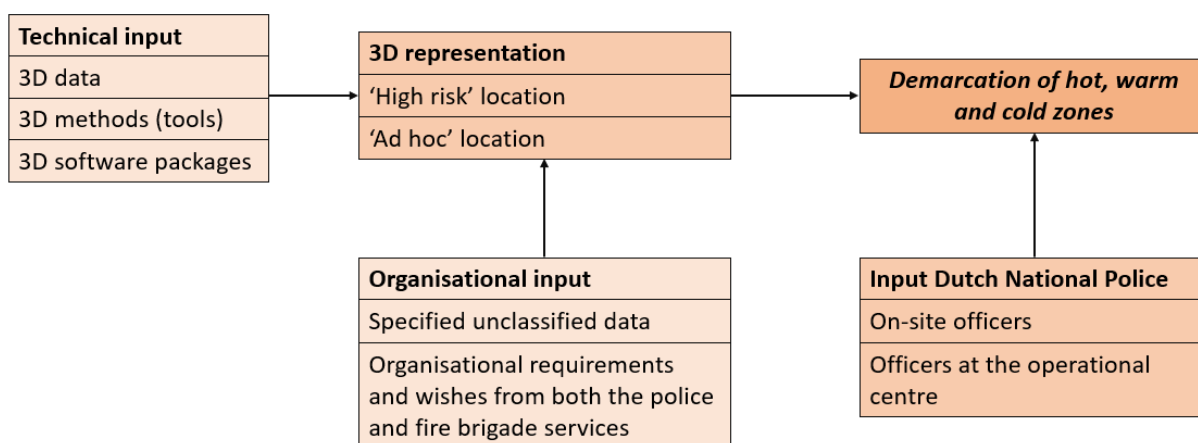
Technical input
3D data
3D methods (tools)
3D software packages

3D representation
'High risk' location
'Ad hoc' location

Demarcation of hot, warm and cold zones

Organisational input
Specified unclassified data
Organisational requirements and wishes from both the police and fire brigade services

Input Dutch National Police
On-site officers
Officers at the operational centre